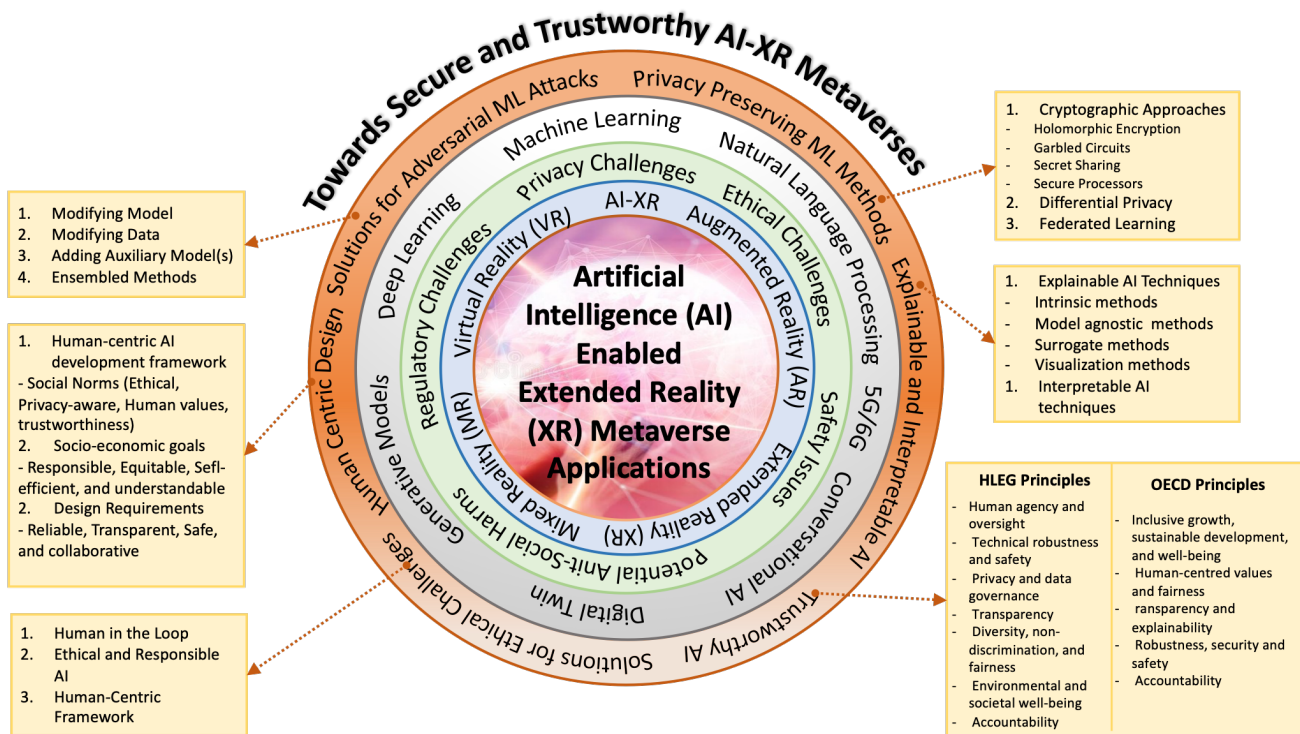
Towards Secure and Trustworthy AI-XR Metaverses

Solutions for Adversarial ML Attacks
Privacy Preserving ML Methods
Explainable and Interpretable AI
Trustworthy AI
Solutions for Ethical Challenges
Human Centric Design

Machine Learning
Natural Language Processing
5G/6G
Conversational AI
Digital Twin
Generative Models
Deep Learning

Privacy Challenges
Ethical Challenges
Safety Issues
Potential Anit-Social Harms
Regulatory Challenges

AI-XR
Augmented Reality (AR)
Extended Reality (XR)
Mixed Reality (MR)
Virtual Reality (VR)

Artificial Intelligence (AI) Enabled Extended Reality (XR) Metaverse Applications

1. Modifying Model
2. Modifying Data
3. Adding Auxiliary Model(s)
4. Ensembled Methods

1. Human-centric AI development framework
- Social Norms (Ethical, Privacy-aware, Human values, trustworthiness)
2. Socio-economic goals
- Responsible, Equitable, Sefl-efficient, and understandable
2. Design Requirements
- Reliable, Transparent, Safe, and collaborative

1. Human in the Loop
2. Ethical and Responsible AI
3. Human-Centric Framework

1. Cryptographic Approaches
- Holomorphic Encryption
- Garbled Circuits
- Secret Sharing
- Secure Processors
2. Differential Privacy
3. Federated Learning

1. Explainable AI Techniques
- Intrinsic methods
- Model agnostic methods
- Surrogate methods
- Visualization methods
1. Interpretable AI techniques

| HLEG Principles | OECD Principles |
|---|---|
| - Human agency and oversight<br>- Technical robustness and safety<br>- Privacy and data governance<br>- Transparency<br>- Diversity, non-discrimination, and fairness<br>- Environmental and societal well-being<br>- Accountability | - Inclusive growth, sustainable development, and well-being<br>- Human-centred values and fairness<br>- ransparency and explainability<br>- Robustness, security and safety<br>- Accountability |